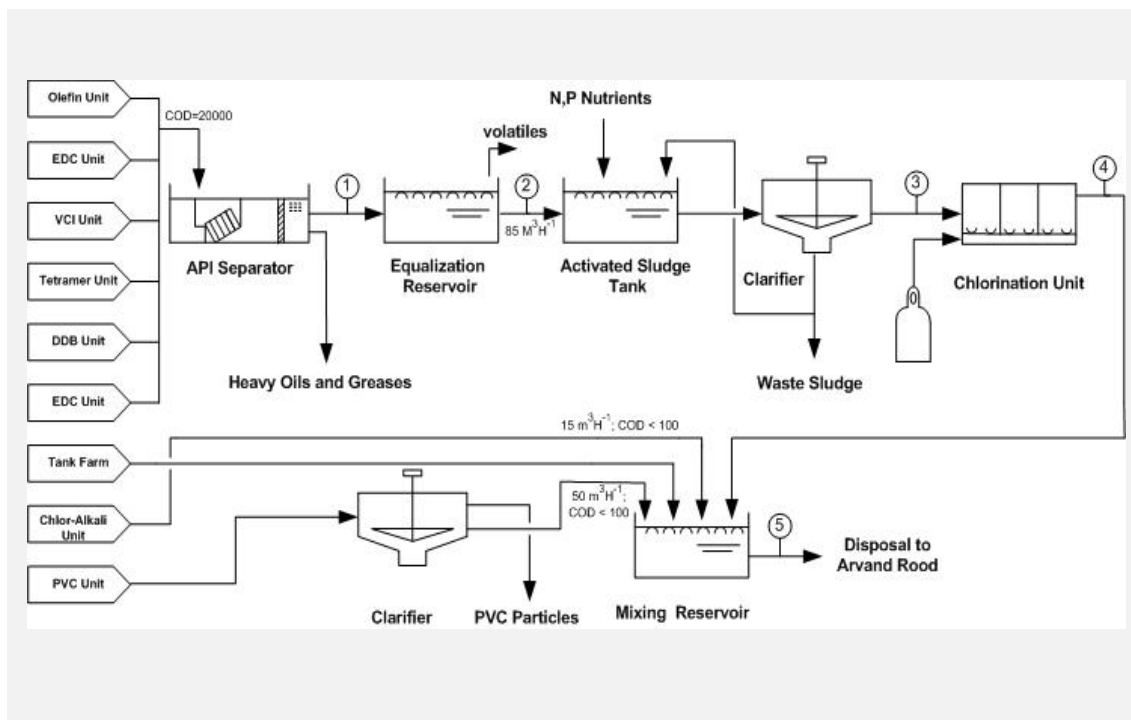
Olefin Unit

EDC Unit

VCI Unit

Tetramer Unit

DDB Unit

EDC Unit

COD=20000

volatiles

N,P Nutrients

1

2

3

4

$85\ M^3H^{-1}$

API Separator

Equalization Reservoir

Activated Sludge Tank

Clarifier

Chlorination Unit

Heavy Oils and Greases

Waste Sludge

$15\ m^3H^{-1}$; COD < 100

Tank Farm

Chlor-Alkali Unit

PVC Unit

$50\ m^3H^{-1}$; COD < 100

5

Disposal to Arvand Rood

Clarifier

PVC Particles

Mixing Reservoir